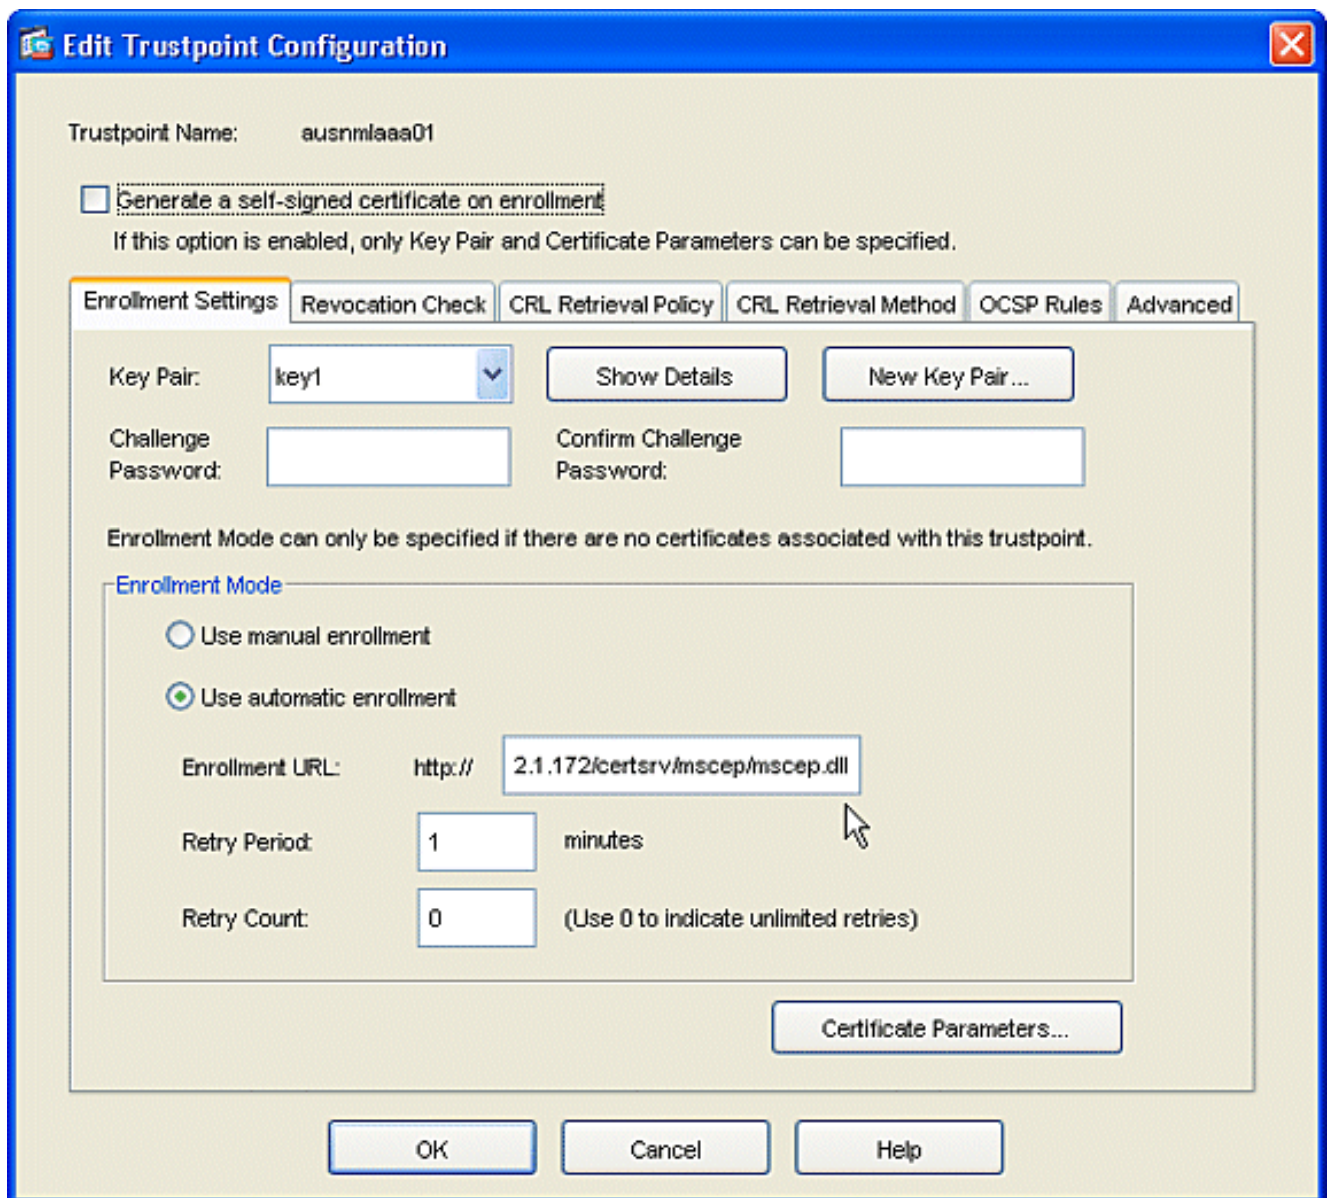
Edit Trustpoint Configuration

Trustpoint Name: ausnmlaaa01

Generate a self-signed certificate on enrollment

If this option is enabled, only Key Pair and Certificate Parameters can be specified.

Enrollment Settings | Revocation Check | CRL Retrieval Policy | CRL Retrieval Method | OCSP Rules | Advanced

Key Pair: key1 Show Details New Key Pair...

Challenge Password: Confirm Challenge Password:

Enrollment Mode can only be specified if there are no certificates associated with this trustpoint.

Enrollment Mode

Use manual enrollment

Use automatic enrollment

Enrollment URL: http:// 2.1.172/certsrv/mscep/mscep.dll

Retry Period: 1 minutes

Retry Count: 0 (Use 0 to indicate unlimited retries)

Certificate Parameters...

OK Cancel Help